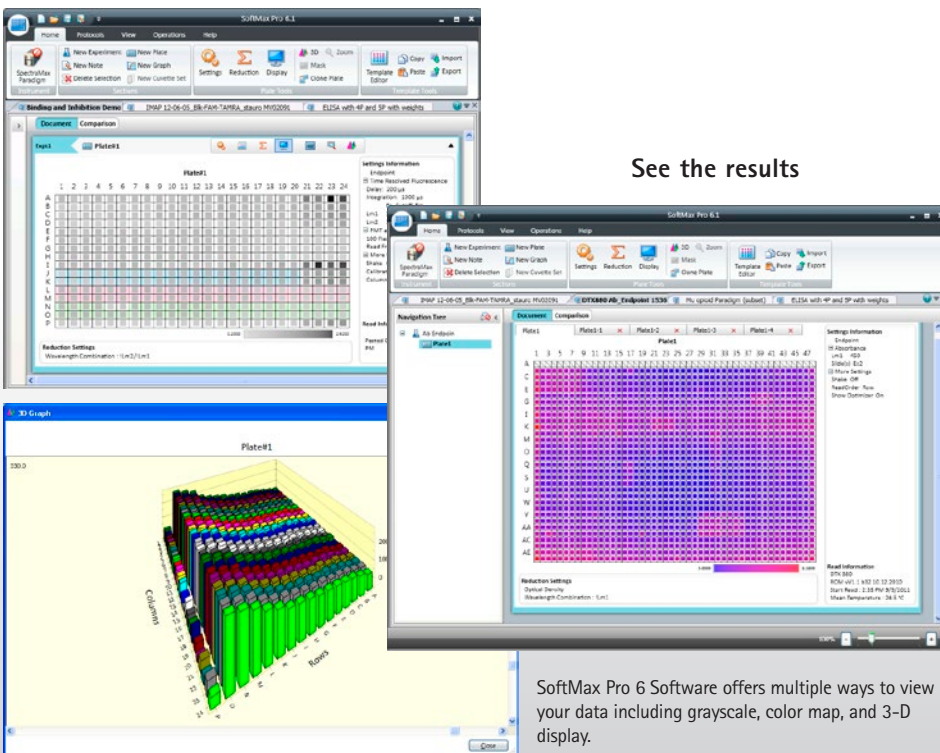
SoftMax Pro 6.1

Home Protocols View Operations Help

SpectraMax Paradigm
New Experiment New Plate
New Note New Graph
Delete Selection New Cuvette Set
Settings Reduction Display
3D Zoom
Mask
Clone Plate
Template Editor
Copy Paste
Import Export

Instrument Sections Plate Tools Template Tools

Binding and Inhibition Demo IMAP 12-06-05_Elk-FAM-TAMRA_stauro MV02091 ELISA with 4P and 5P with weights

Document Comparison

Expt1 Plate#1

Plate#1

1 2 3 4 5 6 7 8 9 10 11 12 13 14 15 16 17 18 19 20 21 22 23 24

A B C D E F G H I J K L M N O P

Settings Information
Endpoint
Time Resolved Fluorescence
Delay: 200 µs
Integration: 1000 µs

Reduction Settings
Wavelength Combination : !Lm2/Lm1

See the results

SoftMax Pro 6.1

Home Protocols View Operations Help

SpectraMax Paradigm
New Experiment New Plate
New Note New Graph
Delete Selection New Cuvette Set
Settings Reduction Display
3D Zoom
Mask
Clone Plate
Template Editor
Copy Paste
Import Export

Instrument Sections Plate Tools Template Tools

IMAP 12-06-05_Elk-FAM-TAMRA_stauro MV02091 DTX880 Ab_Endpoint 1536 Mu opiod Paradigm (subset) ELISA with 4P and 5P with weights

Navigation Tree
Ab Endpoint
Plate1

Document Comparison

Plate1 Plate1-1 Plate1-2 Plate1-3 Plate1-4

Plate1

1 3 5 7 9 11 13 15 17 19 21 23 25 27 29 31 33 35 37 39 41 43 45 47

A C E G I K M O Q S U W Y AA AC AE

Settings Information
Endpoint
Absorbance
Lm1 450
Slide(s) Ex2
More Settings
Shake Off
ReadOrder Row
Show Optimizer On

Read Information
DTX 880
ROM v V1.1 b53 10.12.2010
Start Read : 2:38 PM 9/9/2011
Mean Temperature : 24.6 °C

Reduction Settings
Optical Density
Wavelength Combination : !Lm1

100%

3D Graph

Plate#1

100.0

Columns

Rows

Close

SoftMax Pro 6 Software offers multiple ways to view your data including grayscale, color map, and 3-D display.